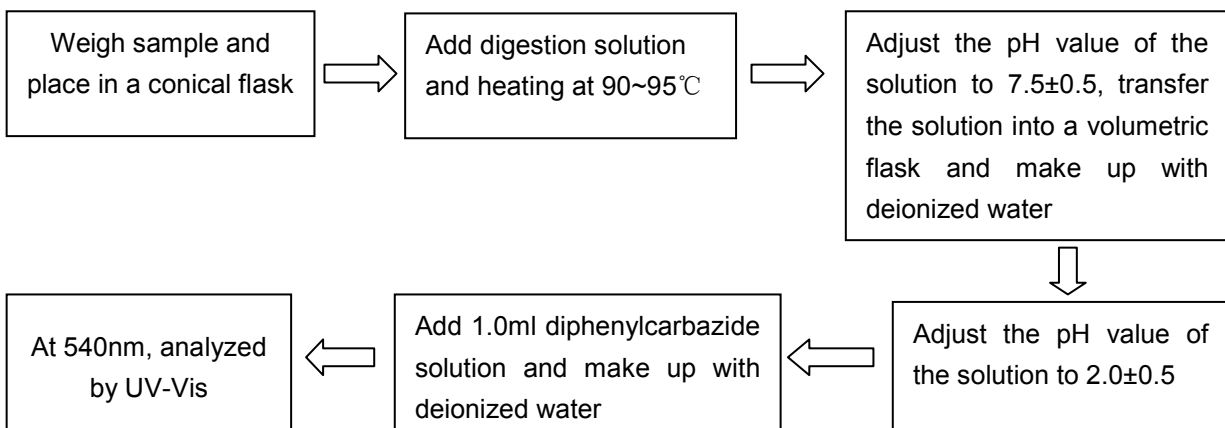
Weigh sample and place in a conical flask

Add digestion solution and heating at 90~95℃

Adjust the pH value of the solution to 7.5±0.5, transfer the solution into a volumetric flask and make up with deionized water

Adjust the pH value of the solution to 2.0±0.5

Add 1.0ml diphenylcarbazide solution and make up with deionized water

At 540nm, analyzed by UV-Vis